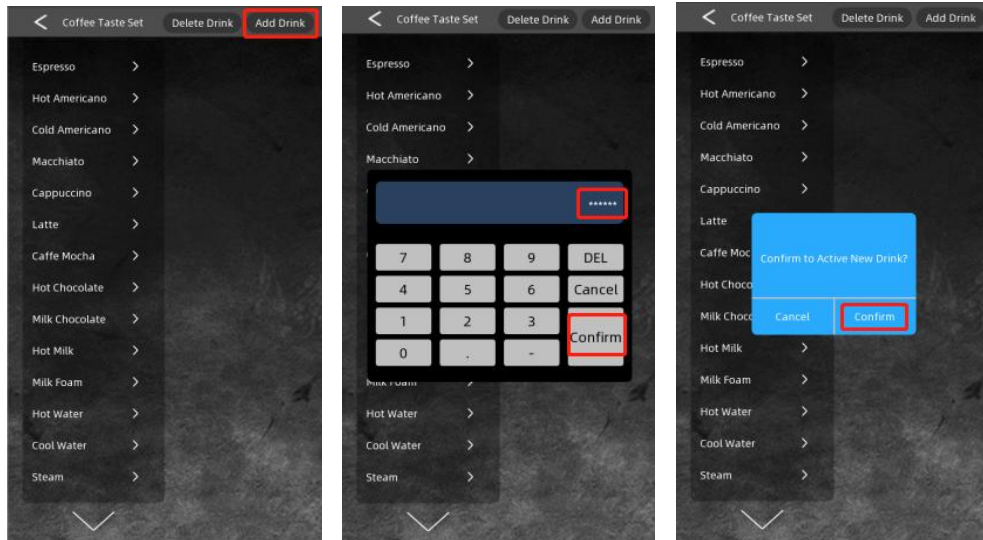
Coffee Taste Set
Delete Drink
Add Drink

Espresso
Hot Americano
Cold Americano
Macchiato
Cappuccino
Latte
Caffe Mocha
Hot Chocolate
Milk Chocolate
Hot Milk
Milk Foam
Hot Water
Cool Water
Steam

Coffee Taste Set
Delete Drink
Add Drink

Espresso
Hot Americano
Cold Americano
Macchiato

******

| 7 | 8 | 9 | DEL |
|---|---|---|---|
| 4 | 5 | 6 | Cancel |
| 1 | 2 | 3 | Confirm |
| 0 | . | - | |

Milk Foam
Hot Water
Cool Water
Steam

Coffee Taste Set
Delete Drink
Add Drink

Espresso
Hot Americano
Cold Americano
Macchiato
Cappuccino
Latte
Caffe Moc
Hot Choco
Milk Choco
Hot Milk
Milk Foam
Hot Water
Cool Water
Steam

Confirm to Active New Drink?
Cancel
Confirm